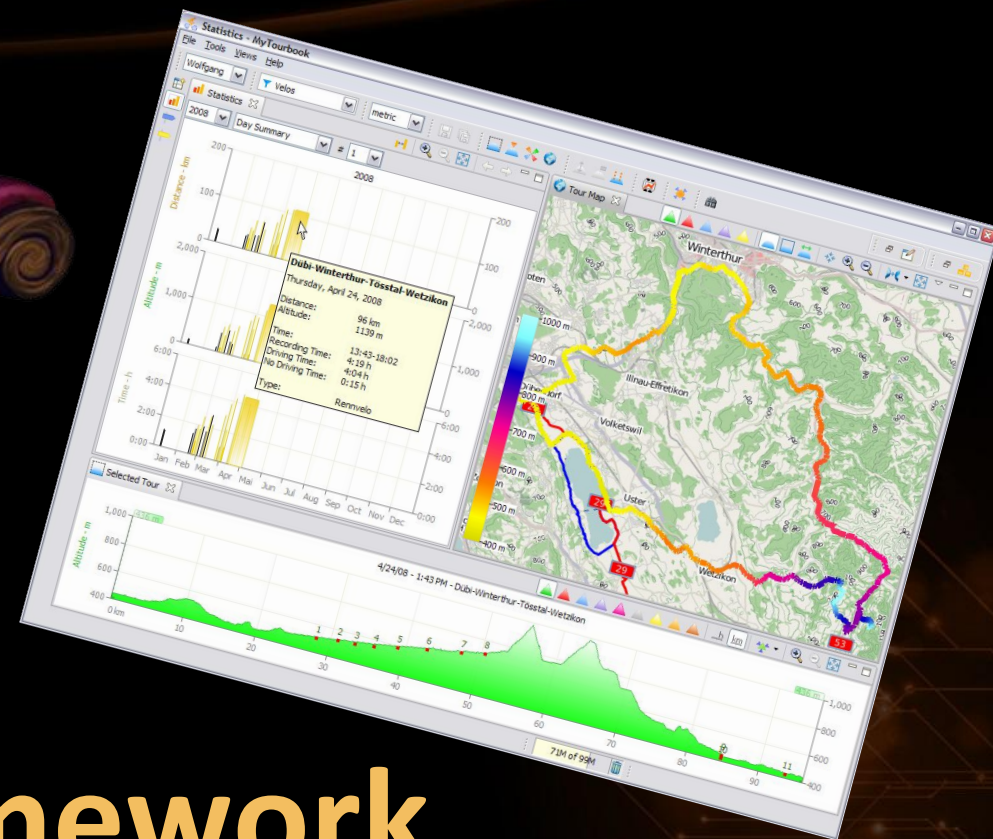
Statistics - MyTourbook
File Tools Views Help
Wolfgang
Velos
Statistics
2008
Day Summary
metric
1
2008
Distance - km
200
100
0
Altitude - m
2,000
1,000
0
Time - h
6:00
4:00
2:00
0:00
Jan Feb Mar Apr Mai Jun Jul Aug Sep Oct Nov Dec
200
100
0
2,000
1,000
0
6:00
4:00
2:00
0:00
Dübi-Winterthur-Tösstal-Wetzikon
Thursday, April 24, 2008
Distance: 96 km
Altitude: 1139 m
Time: 13:43-18:02
Recording Time: 4:19 h
Driving Time: 4:04 h
No Driving Time: 0:15 h
Type: Rennvelo
Tour Map
Winterthur
1000 m
900 m
800 m
700 m
600 m
500 m
400 m
Illnau-Effretikon
Volketswil
Uster
Wetzikon
29
53
Selected Tour
Altitude - m
1,000
800
600
400
4/24/08 - 1:43 PM - Dübi-Winterthur-Tösstal-Wetzikon
0 km
10
20
30
40
50
60
70
80
90
1 2 3 4 5 6 7 8
1,000
800
600
400
71M of 99M
newo rk